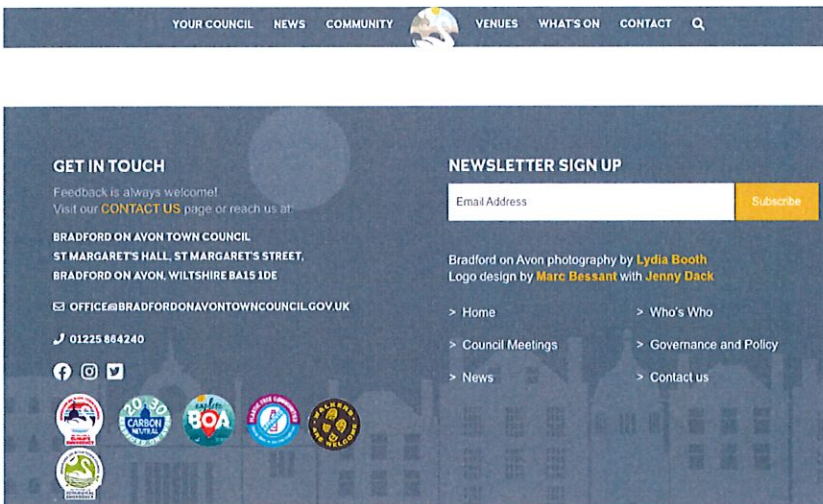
YOUR COUNCIL NEWS COMMUNITY VENUES WHAT'S ON CONTACT

GET IN TOUCH

Feedback is always welcome!
Visit our CONTACT US page or reach us at:

BRADFORD ON AVON TOWN COUNCIL
ST MARGARET'S HALL, ST MARGARET'S STREET,
BRADFORD ON AVON, WILTSHIRE BA15 1DE

OFFICE@BRADFORDONAVONTOWNCOUNCIL.GOV.UK

01225 864240

CARBON NEUTRAL 2030

BOA

WALKERS ARE WELCOME

NEWSLETTER SIGN UP

Email Address

Subscribe

Bradford on Avon photography by Lydia Booth
Logo design by Marc Bessant with Jenny Dack

> Home
> Who's Who
> Council Meetings
> Governance and Policy
> News
> Contact us